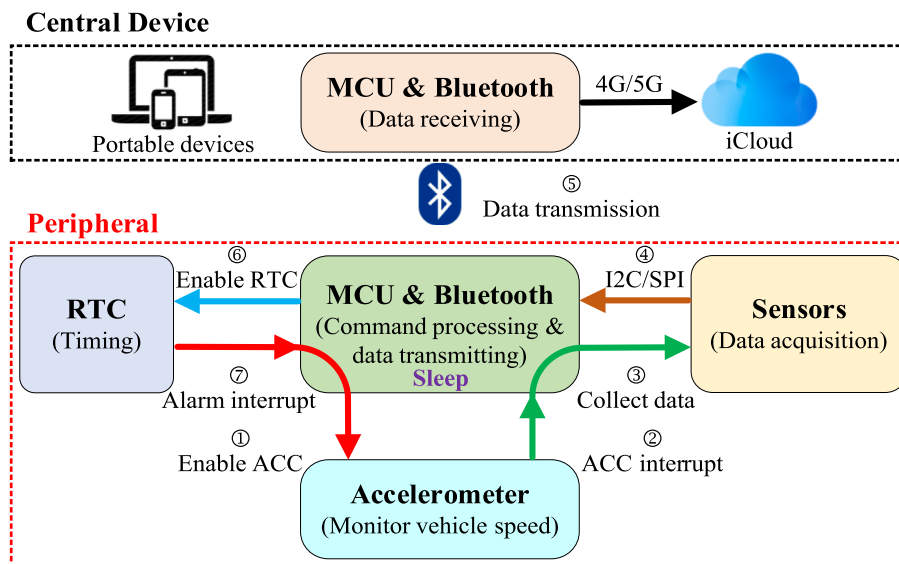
Central Device

Portable devices

MCU & Bluetooth
(Data receiving)

4G/5G

iCloud

⑤
Data transmission

Peripheral

RTC
(Timing)

⑥
Enable RTC

MCU & Bluetooth
(Command processing & data transmitting)
Sleep

④
I2C/SPI

Sensors
(Data acquisition)

⑦
Alarm interrupt

③
Collect data

①
Enable ACC

②
ACC interrupt

Accelerometer
(Monitor vehicle speed)